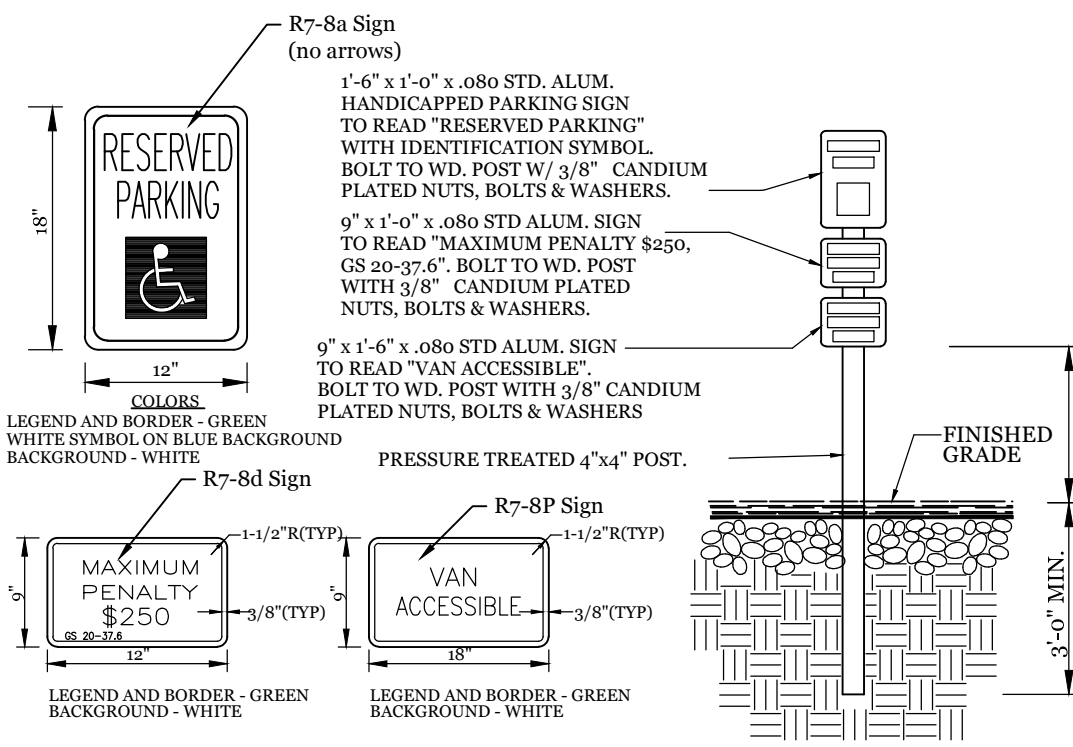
R7-8a Sign
(no arrows)

18"

RESERVED
PARKING

12"

COLORS
LEGEND AND BORDER - GREEN
WHITE SYMBOL ON BLUE BACKGROUND
BACKGROUND - WHITE

1'-6" x 1'-0" x .080 STD. ALUM. HANDICAPPED PARKING SIGN TO READ "RESERVED PARKING" WITH IDENTIFICATION SYMBOL. BOLT TO WD. POST W/ 3/8" CANDIUM PLATED NUTS, BOLTS & WASHERS.

9" x 1'-0" x .080 STD ALUM. SIGN TO READ "MAXIMUM PENALTY $250, GS 20-37.6". BOLT TO WD. POST WITH 3/8" CANDIUM PLATED NUTS, BOLTS & WASHERS.

9" x 1'-6" x .080 STD ALUM. SIGN TO READ "VAN ACCESSIBLE". BOLT TO WD. POST WITH 3/8" CANDIUM PLATED NUTS, BOLTS & WASHERS

PRESSURE TREATED 4"x4" POST.

FINISHED
GRADE

3'-0" MIN.

R7-8d Sign

1-1/2"R(TYP)

9"

MAXIMUM
PENALTY
$250
GS 20-37.6

3/8"(TYP)

12"

LEGEND AND BORDER - GREEN
BACKGROUND - WHITE

R7-8P Sign

1-1/2"R(TYP)

9"

VAN
ACCESSIBLE

3/8"(TYP)

18"

LEGEND AND BORDER - GREEN
BACKGROUND - WHITE